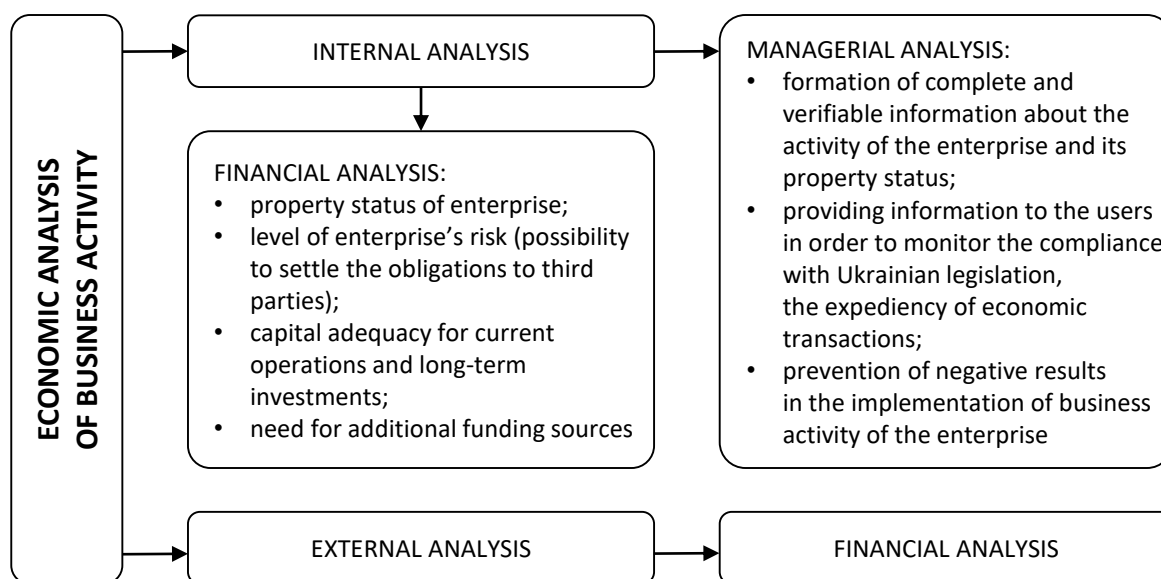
ECONOMIC ANALYSIS OF BUSINESS ACTIVITY

INTERNAL ANALYSIS

FINANCIAL ANALYSIS:
• property status of enterprise;
• level of enterprise's risk (possibility to settle the obligations to third parties);
• capital adequacy for current operations and long-term investments;
• need for additional funding sources

MANAGERIAL ANALYSIS:
• formation of complete and verifiable information about the activity of the enterprise and its property status;
• providing information to the users in order to monitor the compliance with Ukrainian legislation, the expediency of economic transactions;
• prevention of negative results in the implementation of business activity of the enterprise

EXTERNAL ANALYSIS

FINANCIAL ANALYSIS